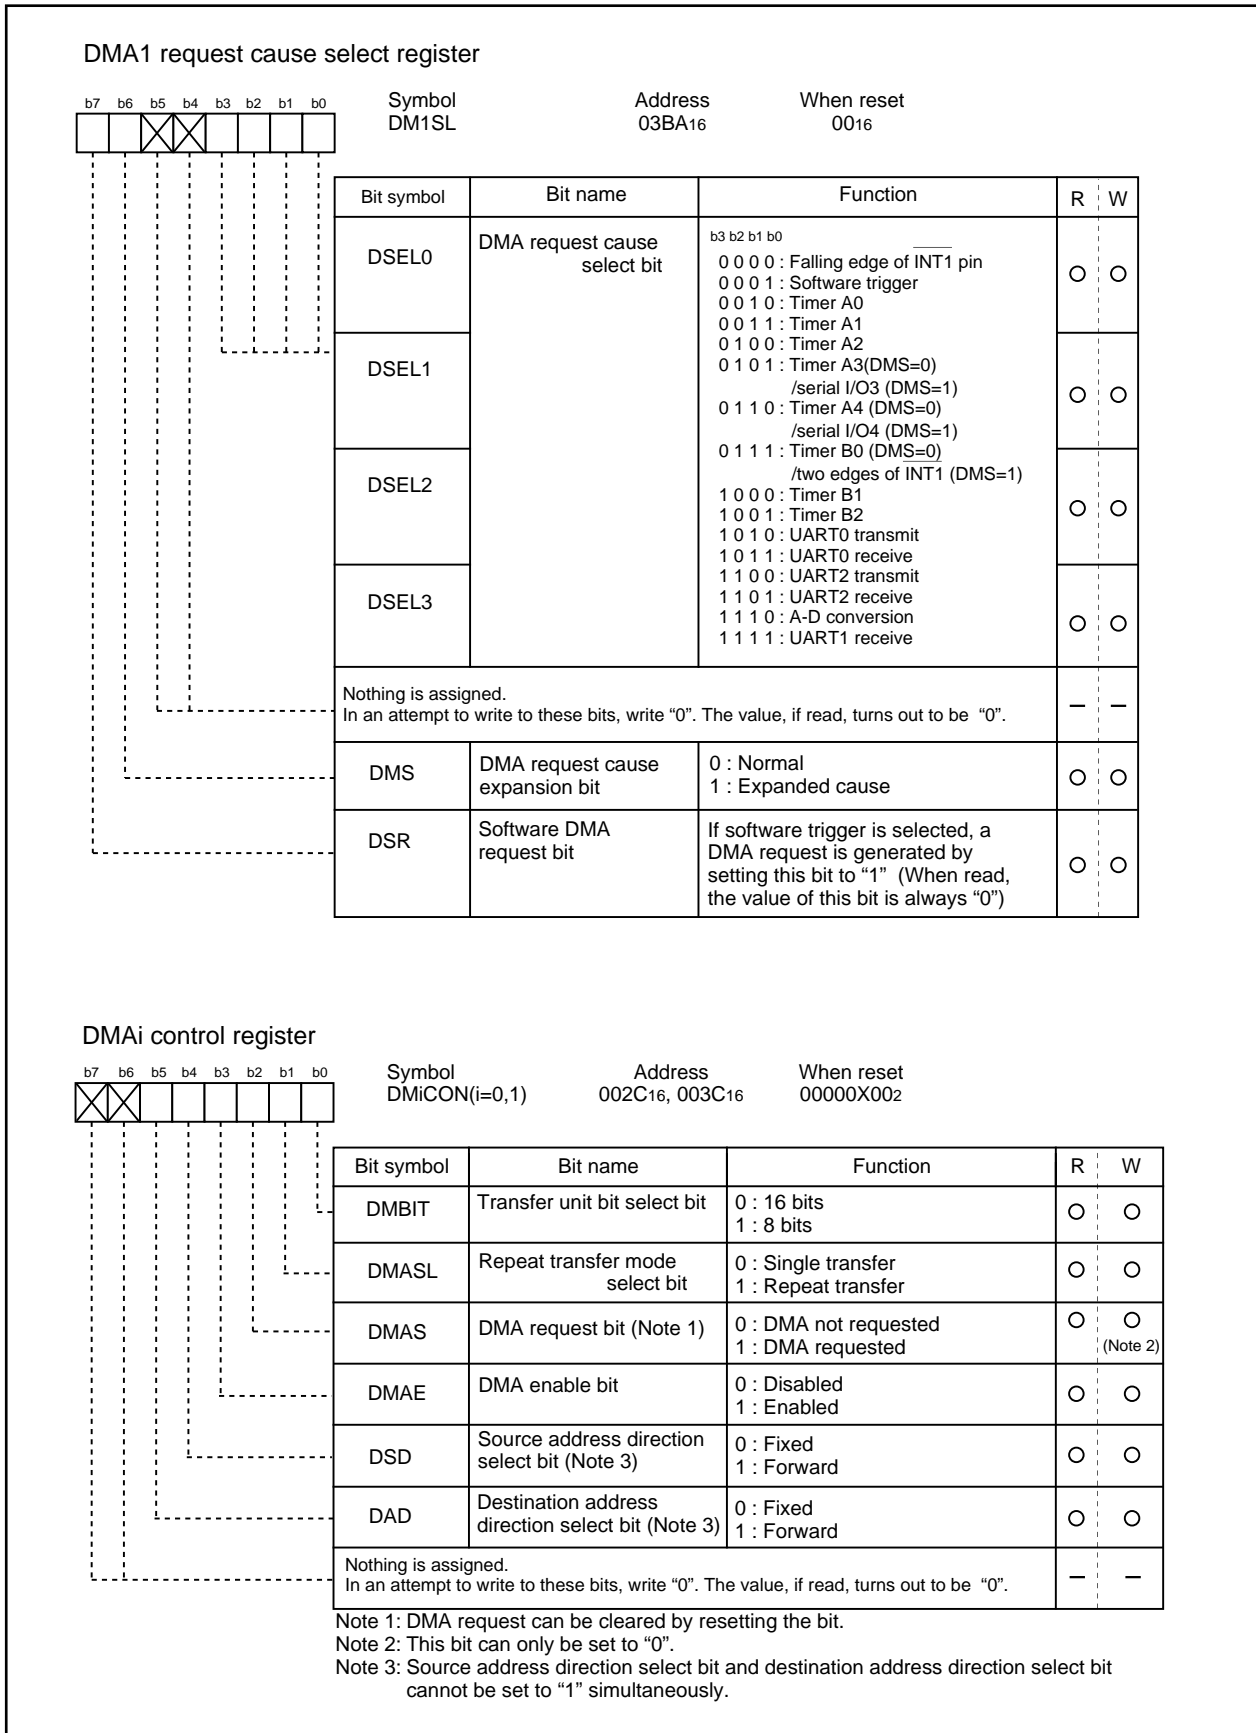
DMA1 request cause select register

b7 b6 b5 b4 b3 b2 b1 b0

Symbol
DM1SL

Address
03BA$_{16}$

When reset
00$_{16}$

| Bit symbol | Bit name | Function | R | W |
|---|---|---|---|---|
| DSEL0 | DMA request cause select bit | b3 b2 b1 b0<br>0 0 0 0 : Falling edge of $\overline{INT1}$ pin<br>0 0 0 1 : Software trigger<br>0 0 1 0 : Timer A0<br>0 0 1 1 : Timer A1<br>0 1 0 0 : Timer A2<br>0 1 0 1 : Timer A3(DMS=0) /serial I/O3 (DMS=1)<br>0 1 1 0 : Timer A4 (DMS=0) /serial I/O4 (DMS=1)<br>0 1 1 1 : Timer B0 (DMS=0) /two edges of $\overline{INT1}$ (DMS=1)<br>1 0 0 0 : Timer B1<br>1 0 0 1 : Timer B2<br>1 0 1 0 : UART0 transmit<br>1 0 1 1 : UART0 receive<br>1 1 0 0 : UART2 transmit<br>1 1 0 1 : UART2 receive<br>1 1 1 0 : A-D conversion<br>1 1 1 1 : UART1 receive | ○ | ○ |
| DSEL1 | | | ○ | ○ |
| DSEL2 | | | ○ | ○ |
| DSEL3 | | | ○ | ○ |
| Nothing is assigned. In an attempt to write to these bits, write "0". The value, if read, turns out to be "0". | | | – | – |
| DMS | DMA request cause expansion bit | 0 : Normal<br>1 : Expanded cause | ○ | ○ |
| DSR | Software DMA request bit | If software trigger is selected, a DMA request is generated by setting this bit to "1" (When read, the value of this bit is always "0") | ○ | ○ |

DMAi control register

b7 b6 b5 b4 b3 b2 b1 b0

Symbol
DMiCON(i=0,1)

Address
002C$_{16}$, 003C$_{16}$

When reset
00000X00$_2$

| Bit symbol | Bit name | Function | R | W |
|---|---|---|---|---|
| DMBIT | Transfer unit bit select bit | 0 : 16 bits<br>1 : 8 bits | ○ | ○ |
| DMASL | Repeat transfer mode select bit | 0 : Single transfer<br>1 : Repeat transfer | ○ | ○ |
| DMAS | DMA request bit (Note 1) | 0 : DMA not requested<br>1 : DMA requested | ○ | ○ (Note 2) |
| DMAE | DMA enable bit | 0 : Disabled<br>1 : Enabled | ○ | ○ |
| DSD | Source address direction select bit (Note 3) | 0 : Fixed<br>1 : Forward | ○ | ○ |
| DAD | Destination address direction select bit (Note 3) | 0 : Fixed<br>1 : Forward | ○ | ○ |
| Nothing is assigned. In an attempt to write to these bits, write "0". The value, if read, turns out to be "0". | | | – | – |

Note 1: DMA request can be cleared by resetting the bit.
Note 2: This bit can only be set to "0".
Note 3: Source address direction select bit and destination address direction select bit cannot be set to "1" simultaneously.